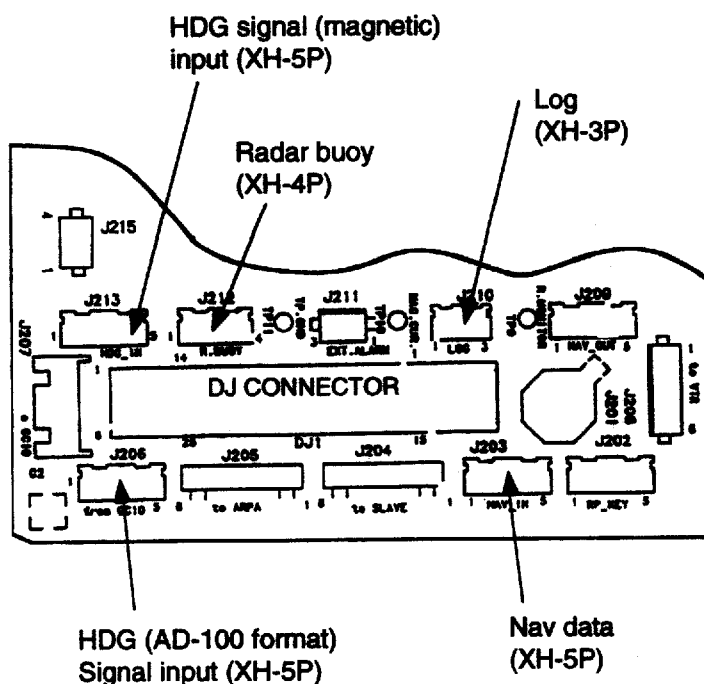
HDG signal (magnetic) input (XH-5P)

Radar buoy (XH-4P)

Log (XH-3P)

J215

J213

HDG_IN

J212

R.BUOY

J211

EXT.ALARM

J210

LOG

J209

NAV_OUT

J207

DJ CONNECTOR

DJ1

J206

from GC10

J205

to ARPA

J204

to SLAVE

J203

NAV_IN

J202

RP_KEY

C2

HDG (AD-100 format) Signal input (XH-5P)

Nav data (XH-5P)